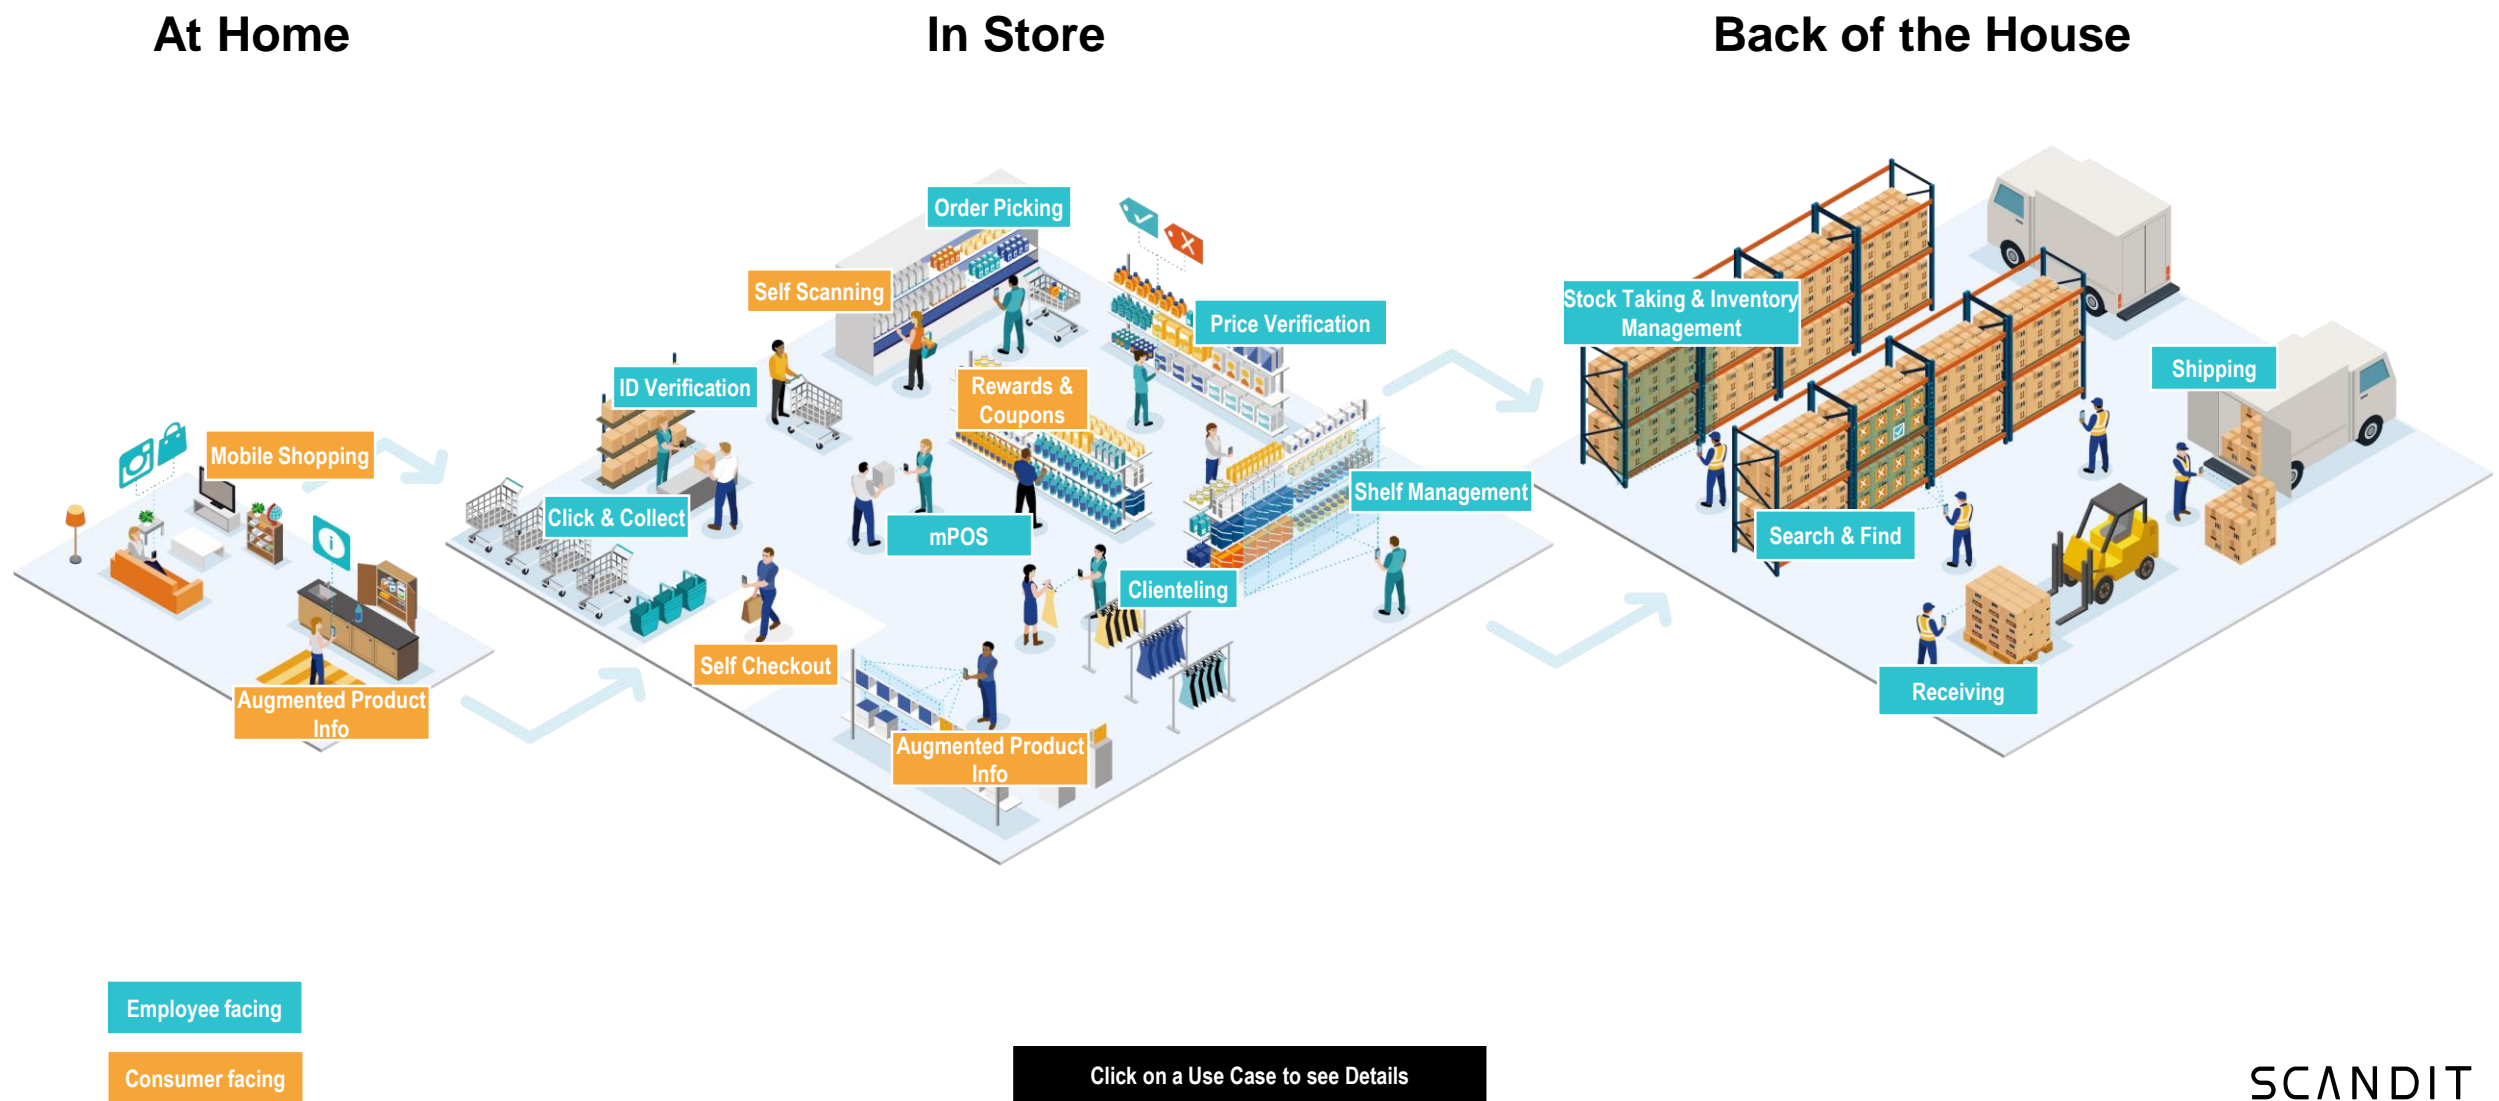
At Home

In Store

Back of the House

Mobile Shopping

Augmented Product Info

Order Picking

Self Scanning

ID Verification

Click & Collect

Rewards & Coupons

mPOS

Price Verification

Shelf Management

Clienteling

Self Checkout

Augmented Product Info

Stock Taking & Inventory Management

Shipping

Search & Find

Receiving

Employee facing

Consumer facing

Click on a Use Case to see Details

SCANDIT